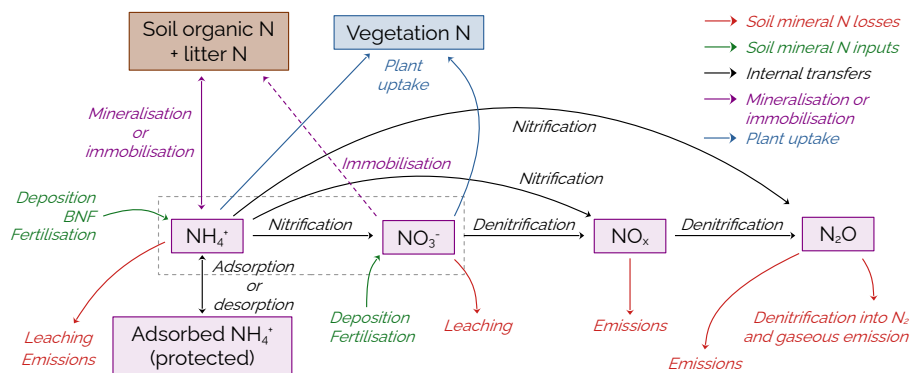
Soil organic N + litter N

Vegetation N

Soil mineral N losses
Soil mineral N inputs
Internal transfers
Mineralisation or immobilisation
Plant uptake

Plant uptake

Mineralisation or immobilisation

Nitrification

Immobilisation

Nitrification

Deposition BNF Fertilisation

$NH_4^+$

Nitrification

$NO_3^-$

Denitrification

$NO_x$

Denitrification

$N_2O$

Adsorption or desorption

Leaching Emissions

Adsorbed $NH_4^+$ (protected)

Deposition Fertilisation

Leaching

Emissions

Denitrification into $N_2$ and gaseous emission

Emissions